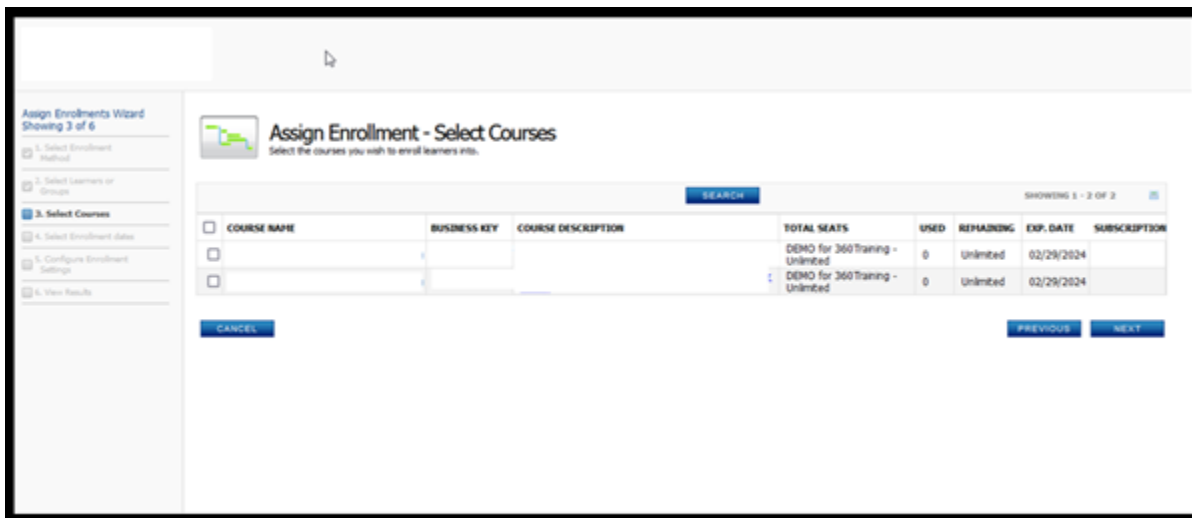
Assign Enrollments Wizard
Showing 3 of 6

1. Select Enrollment Method
2. Select Learners or Groups
3. Select Courses
4. Select Enrollment dates
5. Configure Enrollment Settings
6. View Results

Assign Enrollment - Select Courses
Select the courses you wish to enroll learners into.

SEARCH

SHOWING 1 - 2 OF 2

| | COURSE NAME | BUSINESS KEY | COURSE DESCRIPTION | TOTAL SEATS | USED | REMAINING | EXP. DATE | SUBSCRIPTION |
|---|---|---|---|---|---|---|---|---|
| ☐ | | | | DEMO for 360Training - Unlimited | 0 | Unlimited | 02/29/2024 | |
| ☐ | | | | DEMO for 360Training - Unlimited | 0 | Unlimited | 02/29/2024 | |

CANCEL

PREVIOUS NEXT